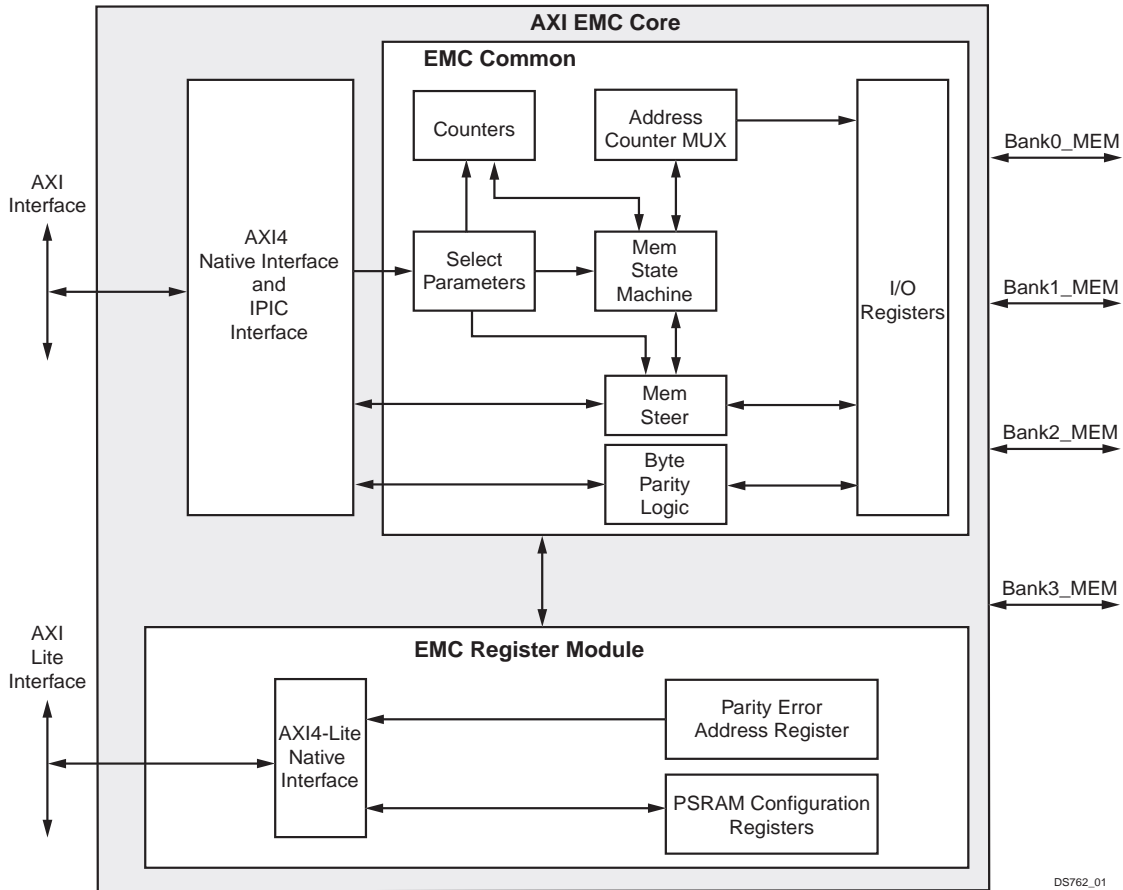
AXI EMC Core

EMC Common

AXI Interface

AXI4 Native Interface and IPIC Interface

Counters

Address Counter MUX

Select Parameters

Mem State Machine

I/O Registers

Mem Steer

Byte Parity Logic

Bank0_MEM

Bank1_MEM

Bank2_MEM

Bank3_MEM

AXI Lite Interface

EMC Register Module

AXI4-Lite Native Interface

Parity Error Address Register

PSRAM Configuration Registers

DS762_01